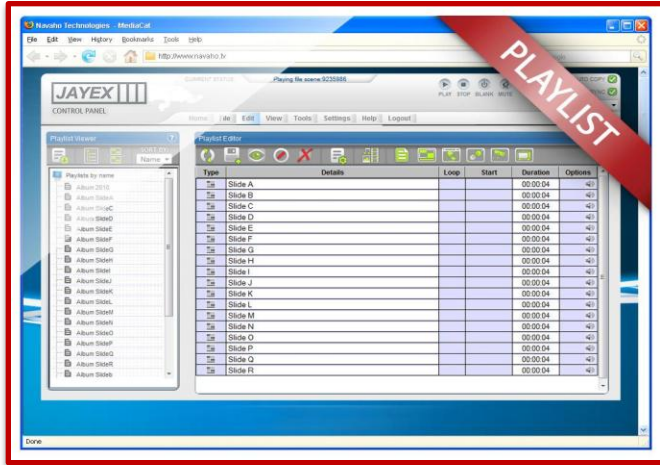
Navaho Technologies - MediaCat

File Edit View History Bookmarks Tools Help

http://www.navaho.tv

PLAYLIST

JAYEX

CONTROL PANEL

CURRENT STATUS

Playing file scene:9235986

PLAY STOP BLANK MUTE

Home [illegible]de Edit View Tools Settings Help Logout

Playlist Viewer

Name

Playlists by name

Album 2010
Album SlideA
Album SlideC
Album SlideD
Album SlideE
Album SlideF
Album SlideG
Album SlideH
Album SlideI
Album SlideJ
Album SlideK
Album SlideL
Album SlideM
Album SlideN
Album SlideO
Album SlideP
Album SlideQ
Album SlideR
Album SlideS

Playlist Editor

| Type | Details | Loop | Start | Duration | Options |
|---|---|---|---|---|---|
| | Slide A | | | 00:00:04 | |
| | Slide B | | | 00:00:04 | |
| | Slide C | | | 00:00:04 | |
| | Slide D | | | 00:00:04 | |
| | Slide E | | | 00:00:04 | |
| | Slide F | | | 00:00:04 | |
| | Slide G | | | 00:00:04 | |
| | Slide H | | | 00:00:04 | |
| | Slide I | | | 00:00:04 | |
| | Slide J | | | 00:00:04 | |
| | Slide K | | | 00:00:04 | |
| | Slide L | | | 00:00:04 | |
| | Slide M | | | 00:00:04 | |
| | Slide N | | | 00:00:04 | |
| | Slide O | | | 00:00:04 | |
| | Slide P | | | 00:00:04 | |
| | Slide Q | | | 00:00:04 | |
| | Slide R | | | 00:00:04 | |

Done